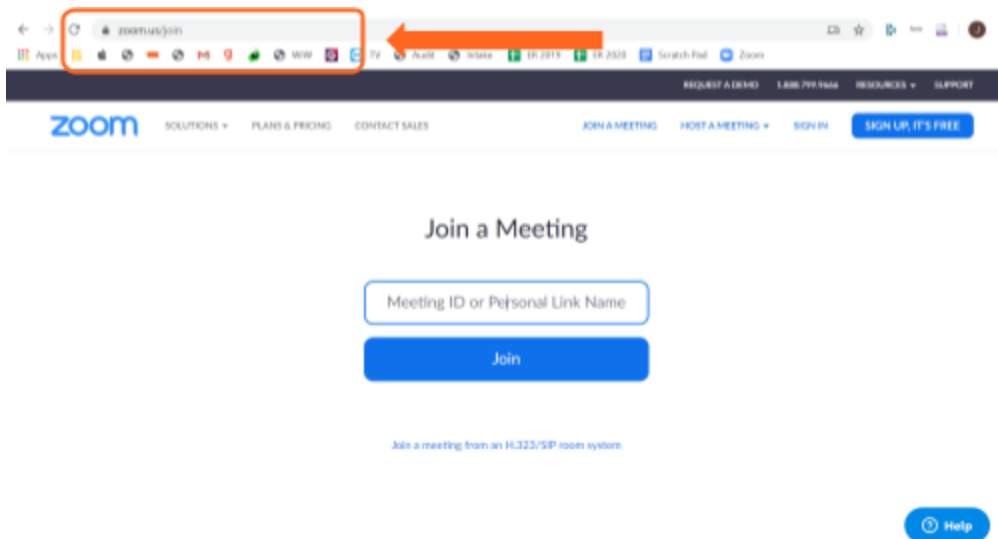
zoom.us/join

Apps M WW TV Audit Intake ER 2019 ER 2020 Scratch Pad Zoom

REQUEST A DEMO 1.888.799.9666 RESOURCES SUPPORT

zoom SOLUTIONS PLANS & PRICING CONTACT SALES JOIN A MEETING HOST A MEETING SIGN IN SIGN UP, IT'S FREE

Join a Meeting

Meeting ID or Personal Link Name

Join

Join a meeting from an H.323/SIP room system

Help